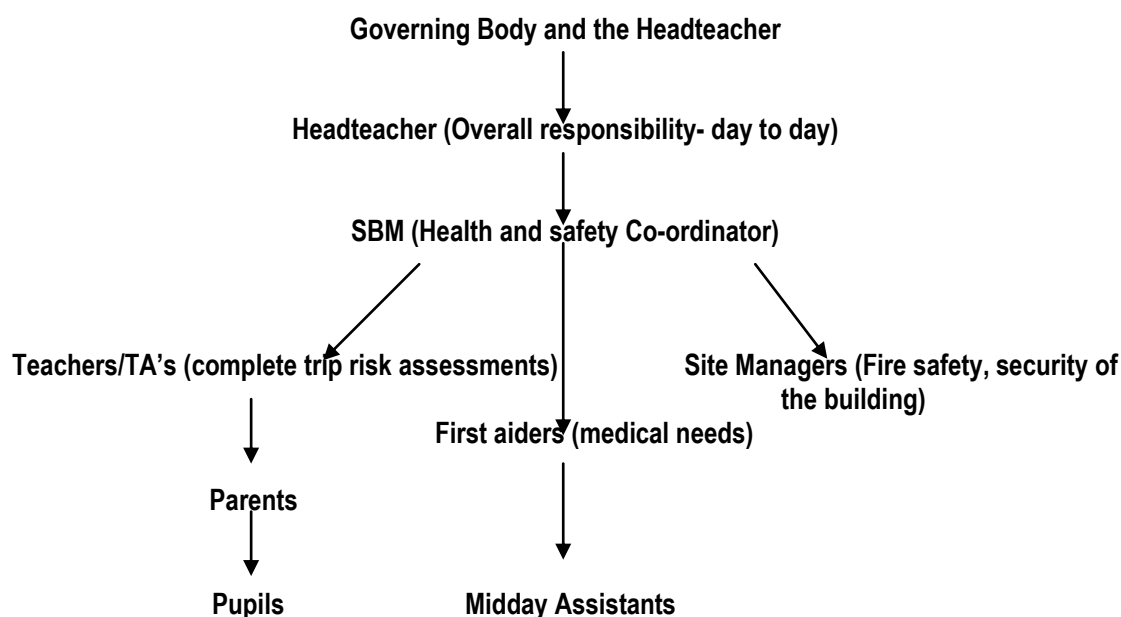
Governing Body and the Headteacher

Headteacher (Overall responsibility- day to day)

SBM (Health and safety Co-ordinator)

Teachers/TA's (complete trip risk assessments)

Site Managers (Fire safety, security of the building)

First aiders (medical needs)

Parents

Pupils

Midday Assistants